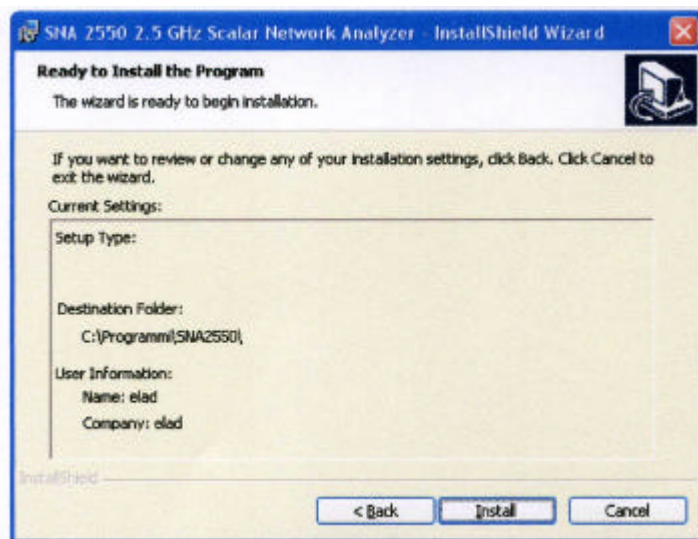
SNA 2550 2.5 GHz Scalar Network Analyzer - InstallShield Wizard

Ready to Install the Program

The wizard is ready to begin installation.

If you want to review or change any of your installation settings, click Back. Click Cancel to exit the wizard.

Current Settings:

Setup Type:

Destination Folder:

C:\Programmi\SNA2550\

User Information:

Name: elad

Company: elad

InstallShield

< Back

Install

Cancel